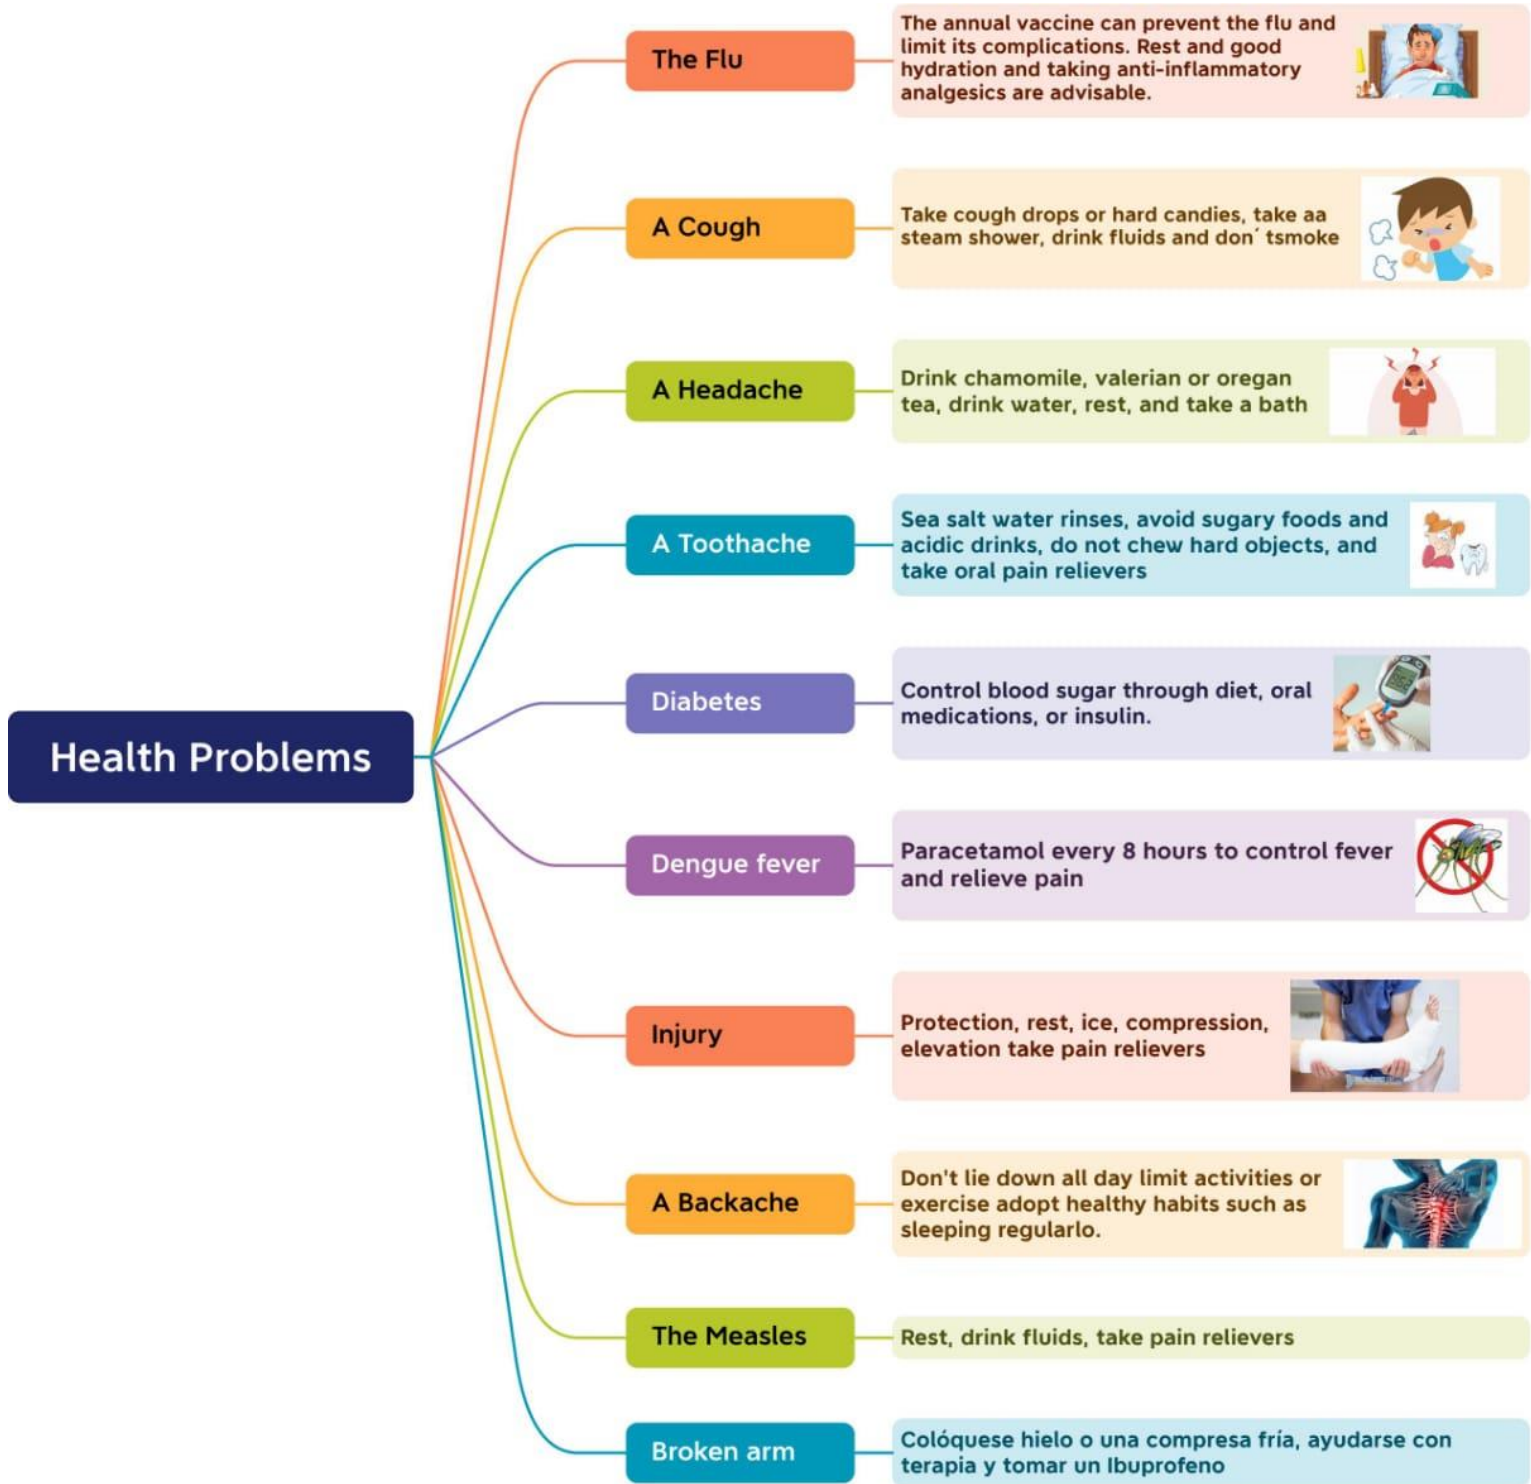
Health Problems

The Flu

The annual vaccine can prevent the flu and limit its complications. Rest and good hydration and taking anti-inflammatory analgesics are advisable.

A Cough

Take cough drops or hard candies, take aa steam shower, drink fluids and don´ tsmoke

A Headache

Drink chamomile, valerian or oregan tea, drink water, rest, and take a bath

A Toothache

Sea salt water rinses, avoid sugary foods and acidic drinks, do not chew hard objects, and take oral pain relievers

Diabetes

Control blood sugar through diet, oral medications, or insulin.

Dengue fever

Paracetamol every 8 hours to control fever and relieve pain

Injury

Protection, rest, ice, compression, elevation take pain relievers

A Backache

Don't lie down all day limit activities or exercise adopt healthy habits such as sleeping regularlo.

The Measles

Rest, drink fluids, take pain relievers

Broken arm

Colóquese hielo o una compresa fría, ayudarse con terapia y tomar un Ibuprofeno